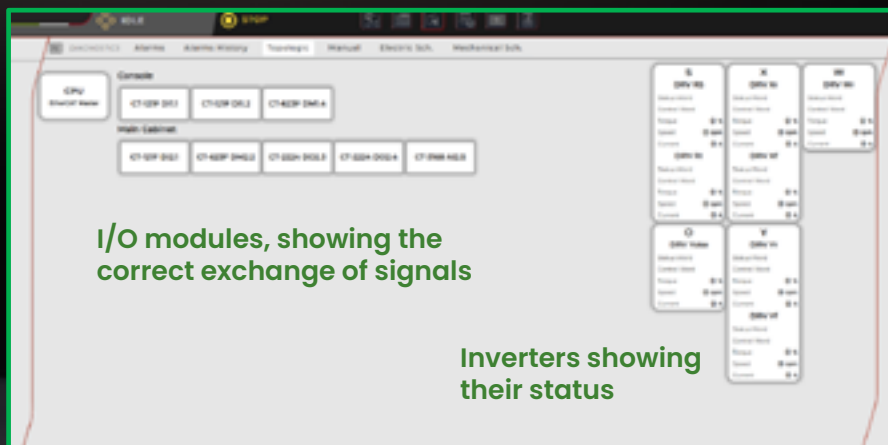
IDLE STOP

DIAGNOSTICS Alarms Alarms History Topologic Manual Electric Sch. Mechanical Sch.

CPU
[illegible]

Console

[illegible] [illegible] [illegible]

Main Cabinet

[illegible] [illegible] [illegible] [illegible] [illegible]

I/O modules, showing the correct exchange of signals

S
X
W
O
Y

Inverters showing their status